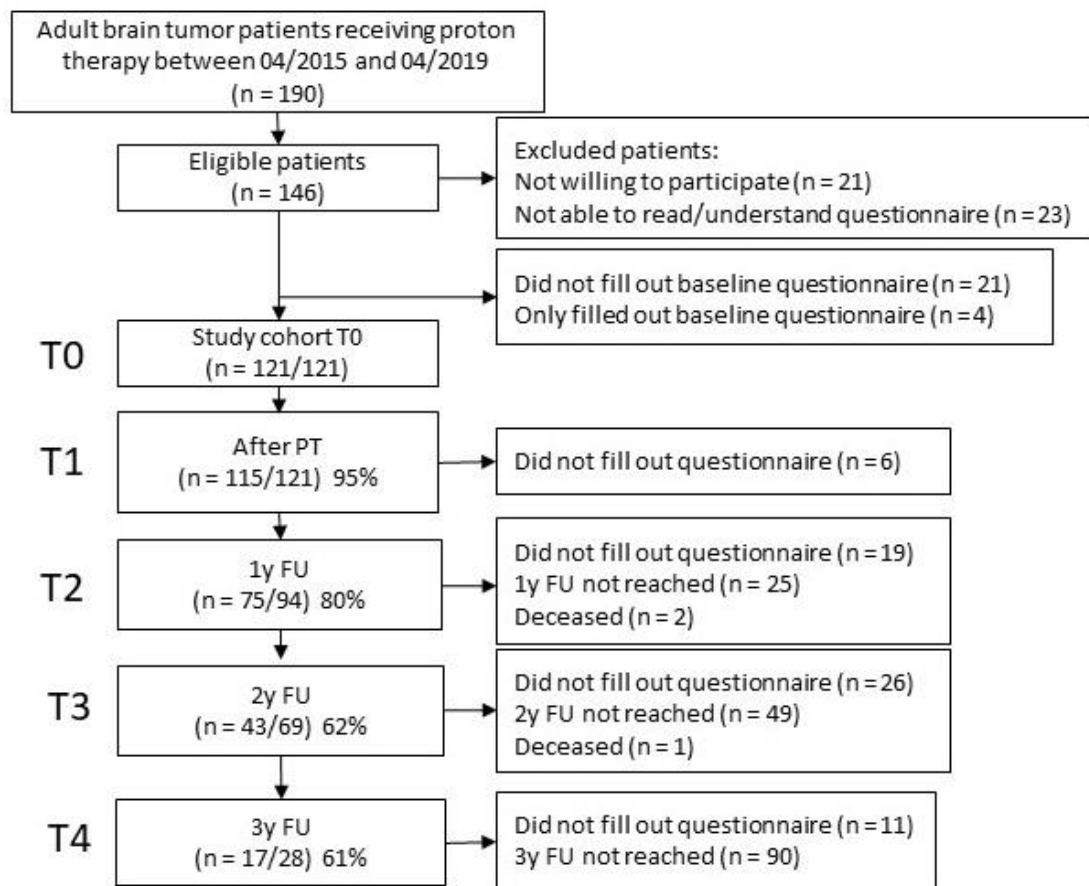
Adult brain tumor patients receiving proton therapy between 04/2015 and 04/2019
(n = 190)

Eligible patients
(n = 146)

Excluded patients:
Not willing to participate (n = 21)
Not able to read/understand questionnaire (n = 23)

Did not fill out baseline questionnaire (n = 21)
Only filled out baseline questionnaire (n = 4)

T0
Study cohort T0
(n = 121/121)

T1
After PT
(n = 115/121) 95%

Did not fill out questionnaire (n = 6)

T2
1y FU
(n = 75/94) 80%

Did not fill out questionnaire (n = 19)
1y FU not reached (n = 25)
Deceased (n = 2)

T3
2y FU
(n = 43/69) 62%

Did not fill out questionnaire (n = 26)
2y FU not reached (n = 49)
Deceased (n = 1)

T4
3y FU
(n = 17/28) 61%

Did not fill out questionnaire (n = 11)
3y FU not reached (n = 90)